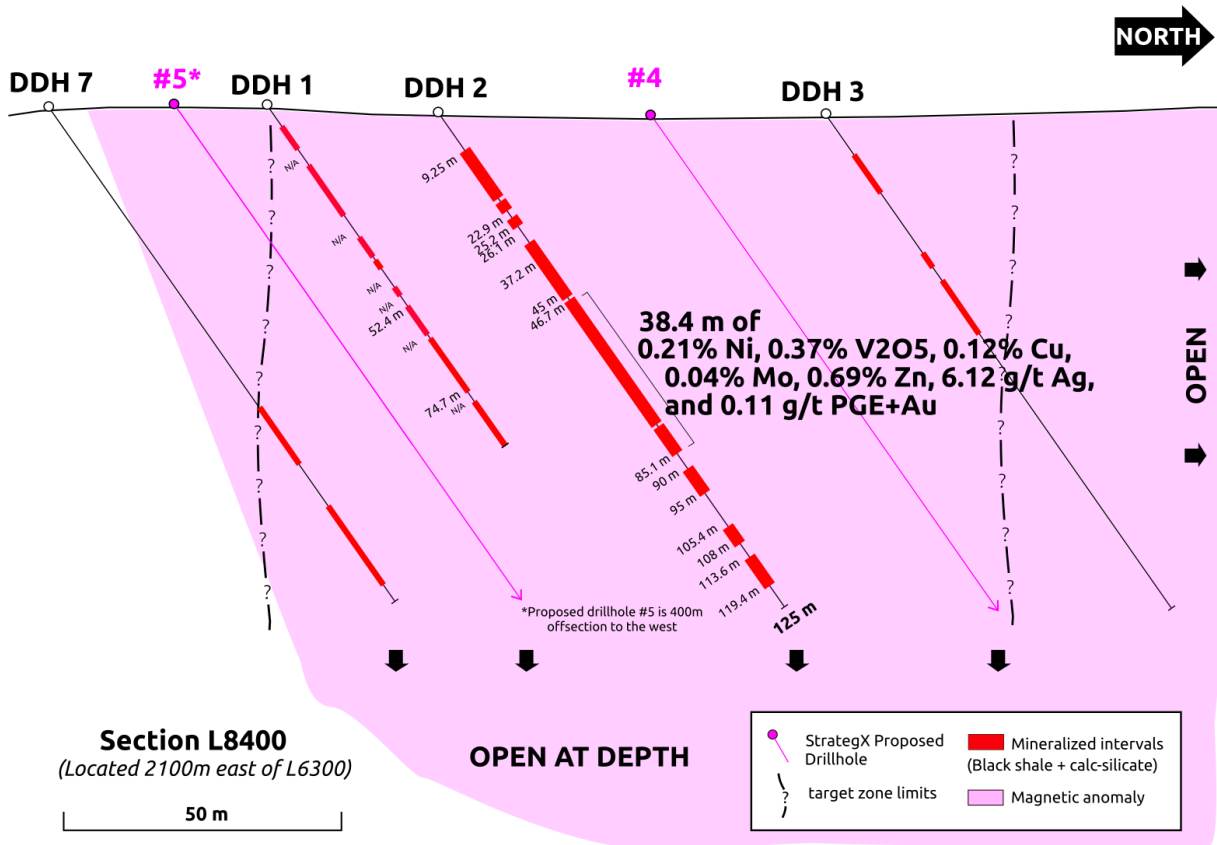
NORTH

DDH 7 #5* DDH 1 DDH 2 #4 DDH 3

N/A
N/A
N/A
N/A
52.4 m
N/A
74.7 m
N/A

9.25 m
22.9 m
25.2 m
26.1 m
37.2 m
45 m
46.7 m

38.4 m of
0.21% Ni, 0.37% V2O5, 0.12% Cu,
0.04% Mo, 0.69% Zn, 6.12 g/t Ag,
and 0.11 g/t PGE+Au

85.1 m
90 m
95 m
105.4 m
108 m
113.6 m
119.4 m
125 m

?
?
?
?
?
?
?
?
?
?
?
?
?
?
?
?
?
?

OPEN

*Proposed drillhole #5 is 400m offsection to the west

Section L8400
(Located 2100m east of L6300)

50 m

OPEN AT DEPTH

StrategX Proposed Drillhole
? target zone limits
Mineralized intervals (Black shale + calc-silicate)
Magnetic anomaly